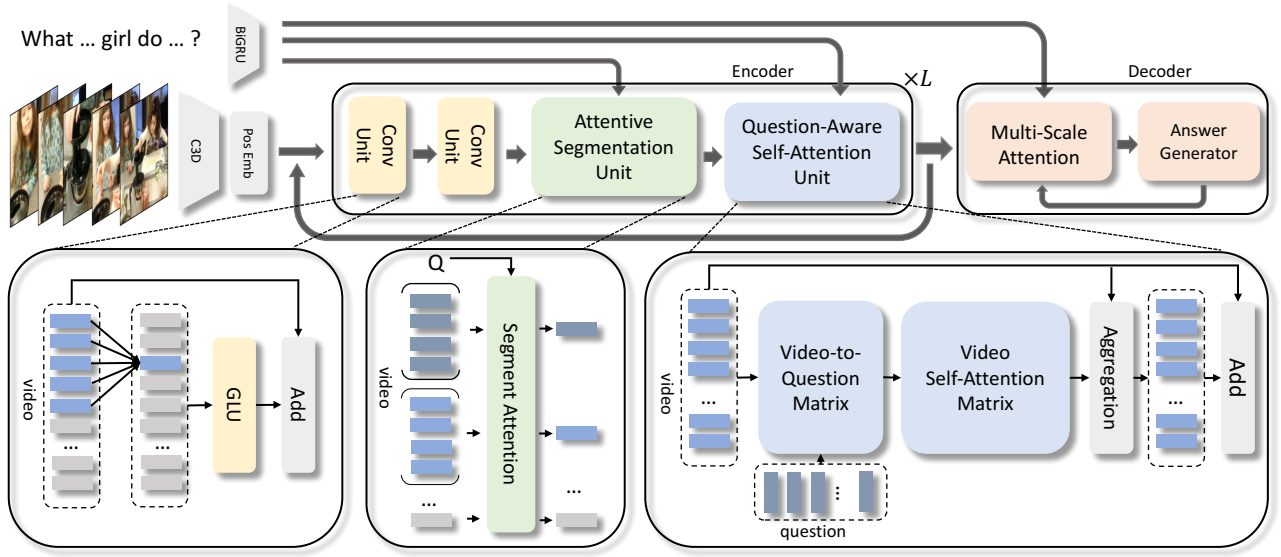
What … girl do … ?

BiGRU

C3D

Pos Emb

Encoder

$\times L$

Conv Unit

Conv Unit

Attentive Segmentation Unit

Question-Aware Self-Attention Unit

Decoder

Multi-Scale Attention

Answer Generator

video

…

…

GLU

Add

Q

video

…

Segment Attention

…

video

…

Video-to-Question Matrix

Video Self-Attention Matrix

Aggregation

…

Add

…

question